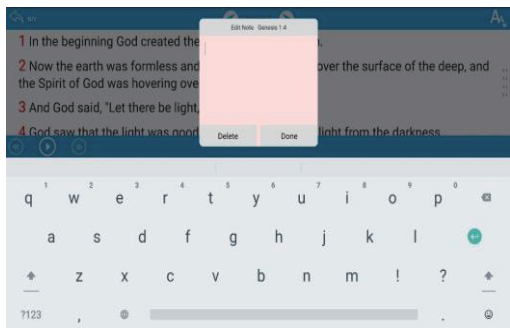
Edit Note Genesis 1:4

1 In the beginning God created the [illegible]

2 Now the earth was formless and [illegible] over the surface of the deep, and the Spirit of God was hovering ove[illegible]

3 And God said, "Let there be light,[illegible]

4 God saw that the light was good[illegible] light from the darkness

Delete

Done

1 2 3 4 5 6 7 8 9 0

q w e r t y u i o p

a s d f g h j k l

z x c v b n m ! ?

?123 , .